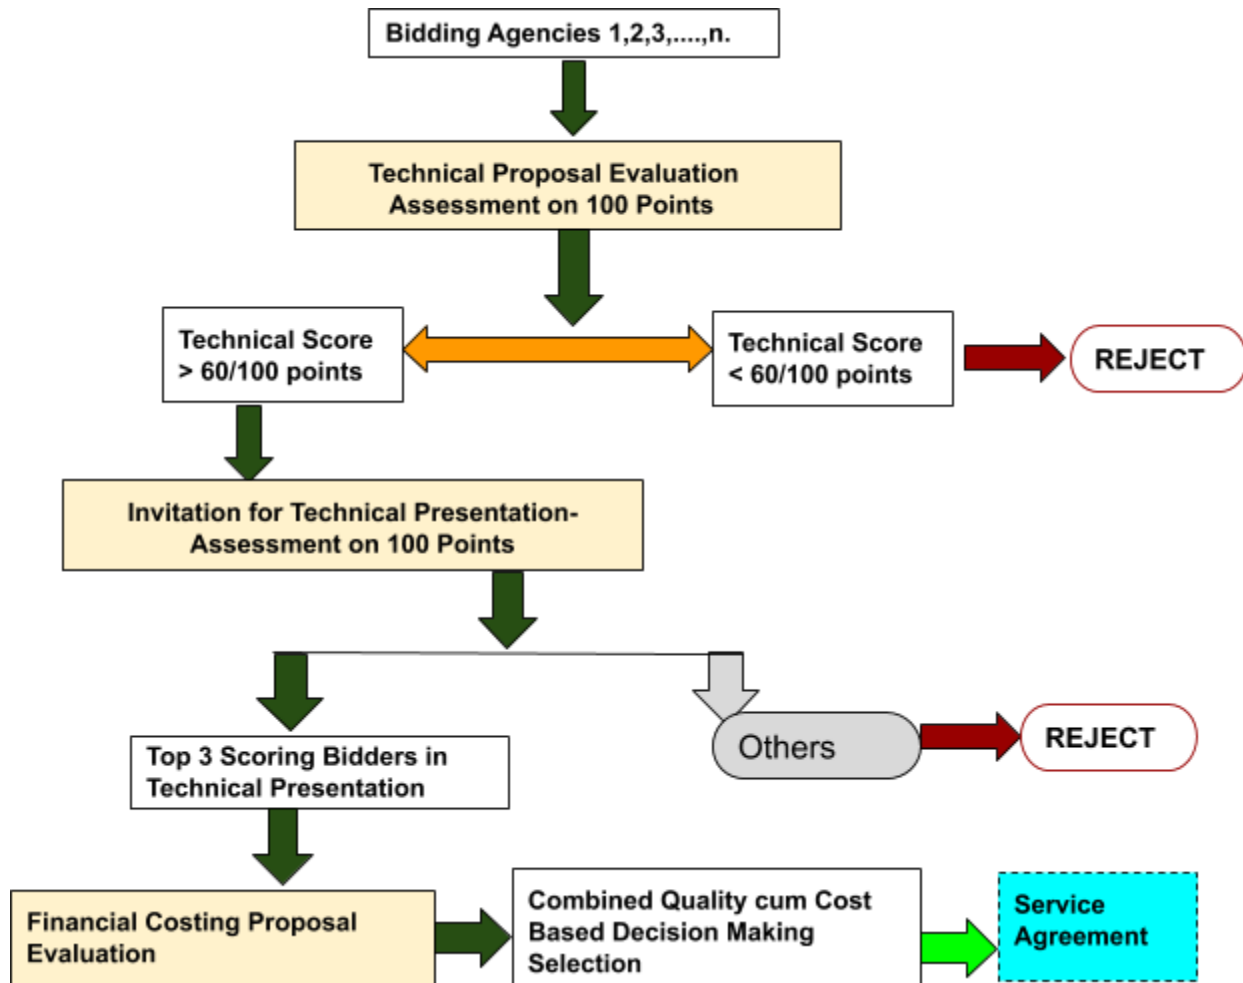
Bidding Agencies 1,2,3,....,n.

Technical Proposal Evaluation Assessment on 100 Points

Technical Score > 60/100 points

Technical Score < 60/100 points

REJECT

Invitation for Technical Presentation- Assessment on 100 Points

Top 3 Scoring Bidders in Technical Presentation

Others

REJECT

Financial Costing Proposal Evaluation

Combined Quality cum Cost Based Decision Making Selection

Service Agreement